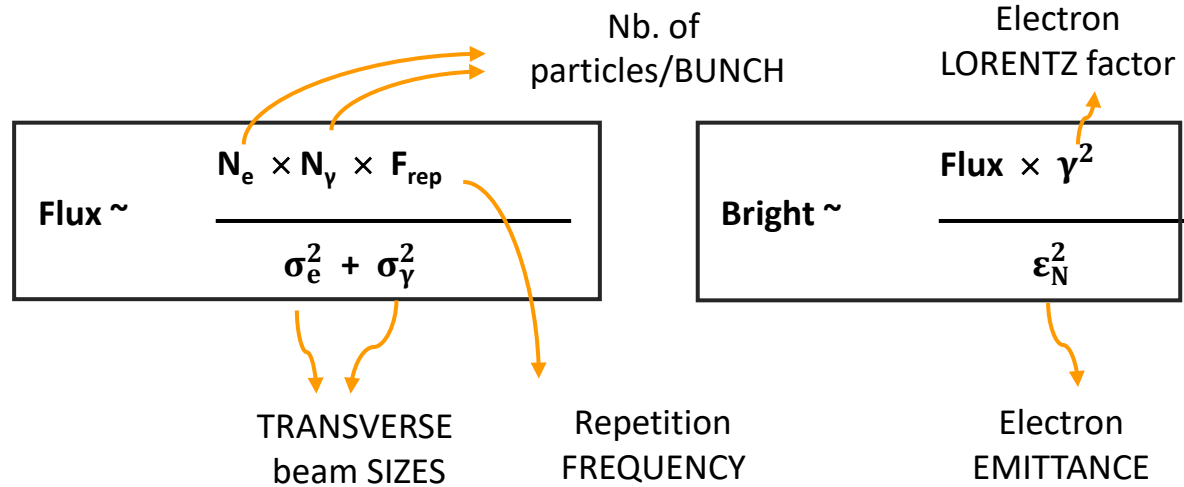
Nb. of particles/BUNCH

Electron LORENTZ factor

Flux ~ $\frac{N_e \times N_\gamma \times F_{rep}}{\sigma_e^2 + \sigma_\gamma^2}$

Bright ~ $\frac{Flux \times \gamma^2}{\varepsilon_N^2}$

TRANSVERSE beam SIZES

Repetition FREQUENCY

Electron EMITTANCE